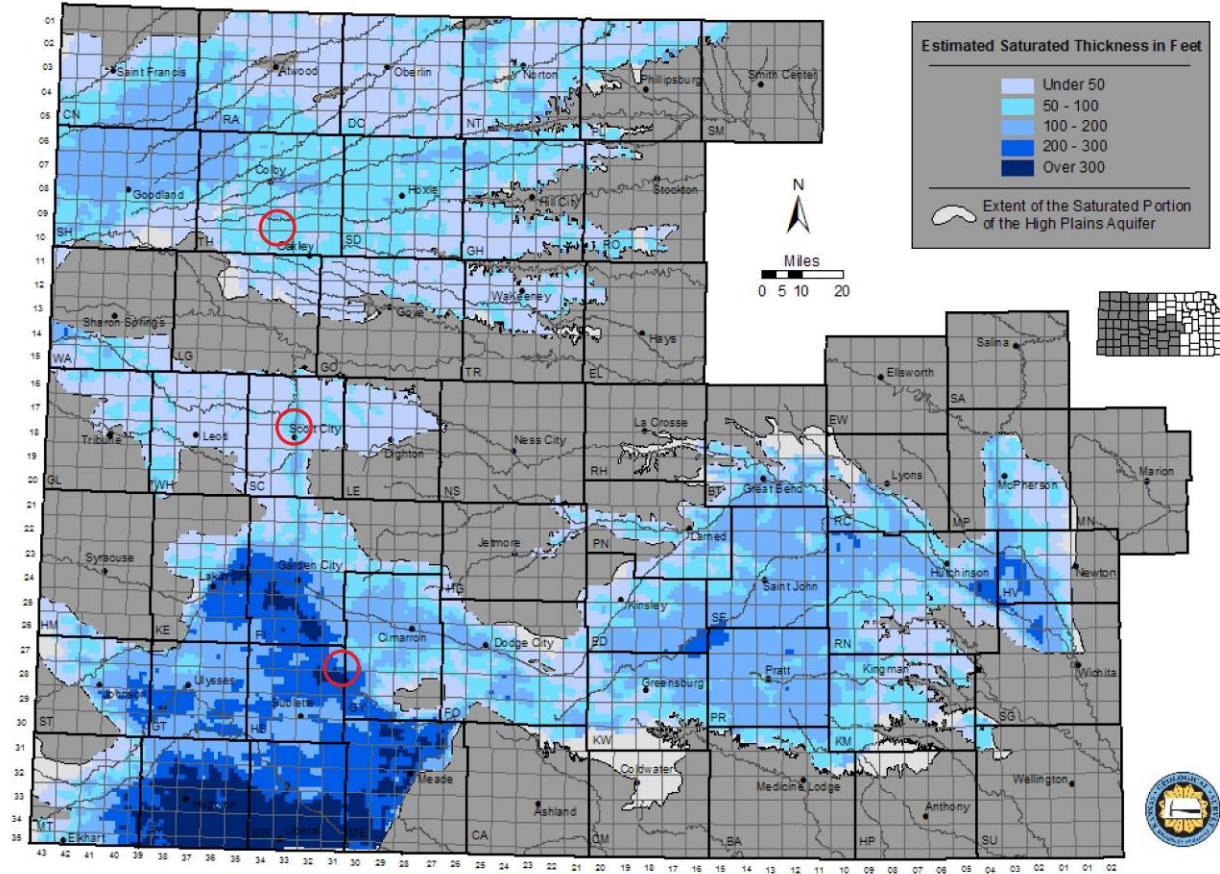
Estimated Saturated Thickness in Feet

Under 50
50 - 100
100 - 200
200 - 300
Over 300

Extent of the Saturated Portion of the High Plains Aquifer

N

Miles
0 5 10 20

01
02
03
04
05
06
07
08
09
10
11
12
13
14
15
16
17
18
19
20
21
22
23
24
25
26
27
28
29
30
31
32
33
34
35

Saint Francis
Atwood
Oberlin
Norton
Phillipsburg
Smith Center
CN
RA
DC
NT
SM
Goodland
Colby
Hoxie
Hill City
Stockton
SH
TH
Oakley
SD
GH
RO
Wakeeney
Sharon Springs
Gove
Hays
WA
LG
GO
TR
EL
Salina
Ellsworth
SA
EW
Tribune
Leoti
Scott City
Dighton
Ness City
La Crosse
GL
WH
SC
LE
NS
RH
BT
Great Bend
Lyons
McPherson
Marion
MP
MN
Syracuse
Lakin
Garden City
Jetmore
PN
Larned
RC
Hutchinson
Newton
HM
KE
FI
HG
Kinsley
Saint John
HV
Cimarron
Dodge City
ED
SF
RN
Johnson
Ulysses
Sublette
GY
Greensburg
Pratt
Kingman
Wichita
ST
GT
HS
FO
KW
PR
KM
SG
Meade
Coldwater
Hugoton
Liberal
Elkhart
MT
SV
ME
Ashland
Medicine Lodge
Anthony
Wellington
CA
CM
BA
HP
SU

43 42 41 40 39 38 37 36 35 34 33 32 31 30 29 28 27 26 25 24 23 22 21 20 19 18 17 16 15 14 13 12 11 10 09 08 07 06 05 04 03 02 01 01 02